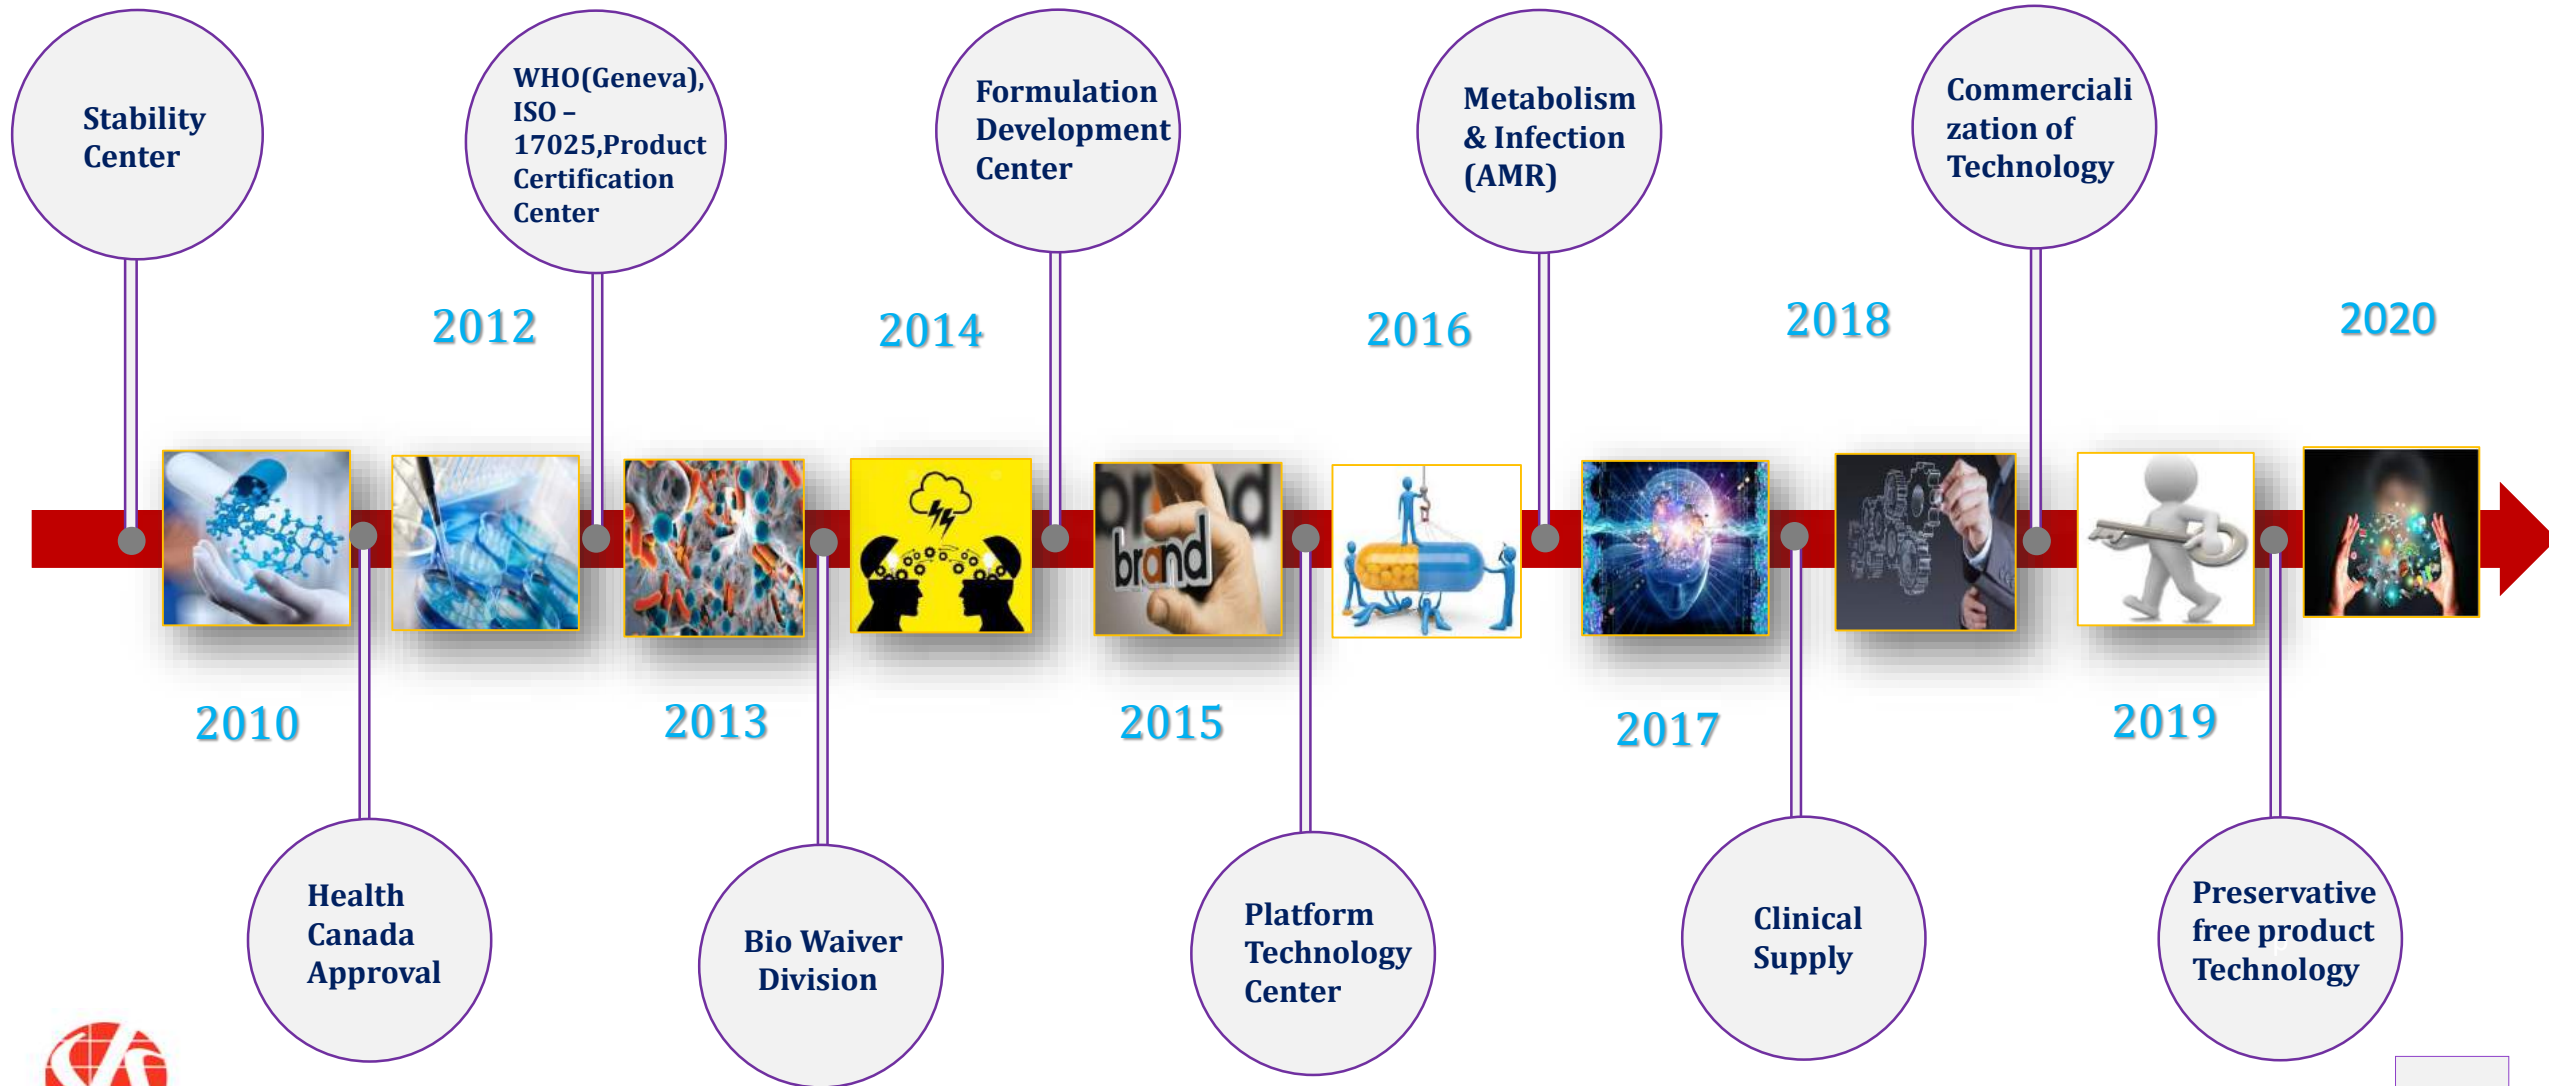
Stability Center

WHO(Geneva), ISO – 17025,Product Certification Center

Formulation Development Center

Metabolism & Infection (AMR)

Commercialization of Technology

2012

2014

2016

2018

2020

brand

2010

2013

2015

2017

2019

Health Canada Approval

Bio Waiver Division

Platform Technology Center

Clinical Supply

Preservative free product Technology